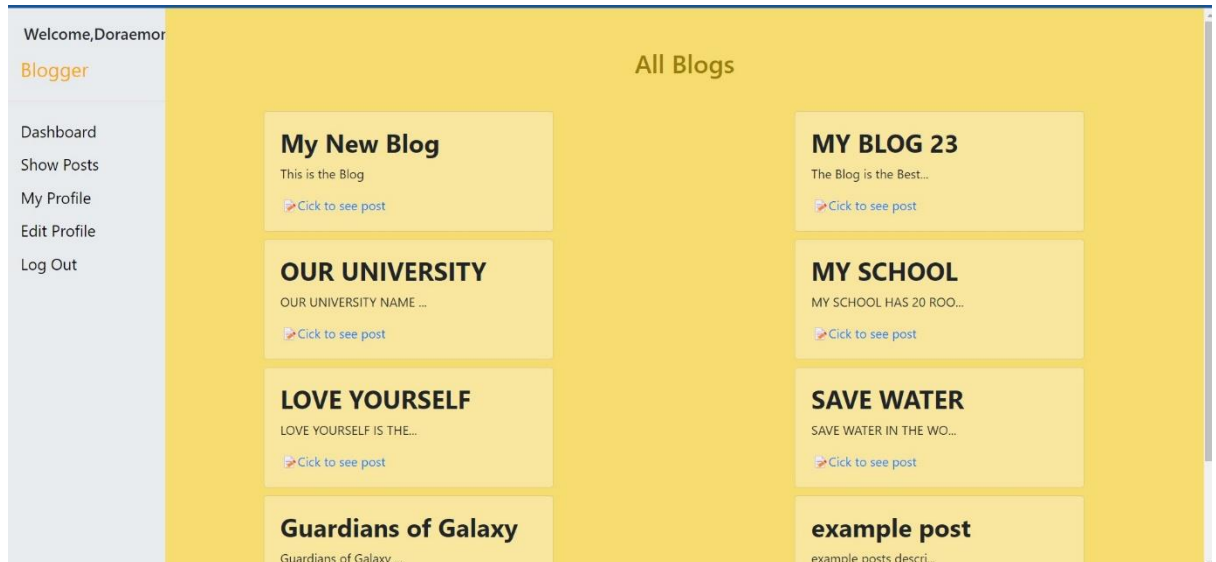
Welcome,Doraemor

Blogger

Dashboard
Show Posts
My Profile
Edit Profile
Log Out

All Blogs

My New Blog
This is the Blog
Cick to see post

MY BLOG 23
The Blog is the Best...
Cick to see post

OUR UNIVERSITY
OUR UNIVERSITY NAME ...
Cick to see post

MY SCHOOL
MY SCHOOL HAS 20 ROO...
Cick to see post

LOVE YOURSELF
LOVE YOURSELF IS THE...
Cick to see post

SAVE WATER
SAVE WATER IN THE WO...
Cick to see post

Guardians of Galaxy
Guardians of Galaxy ...

example post
example posts descri...